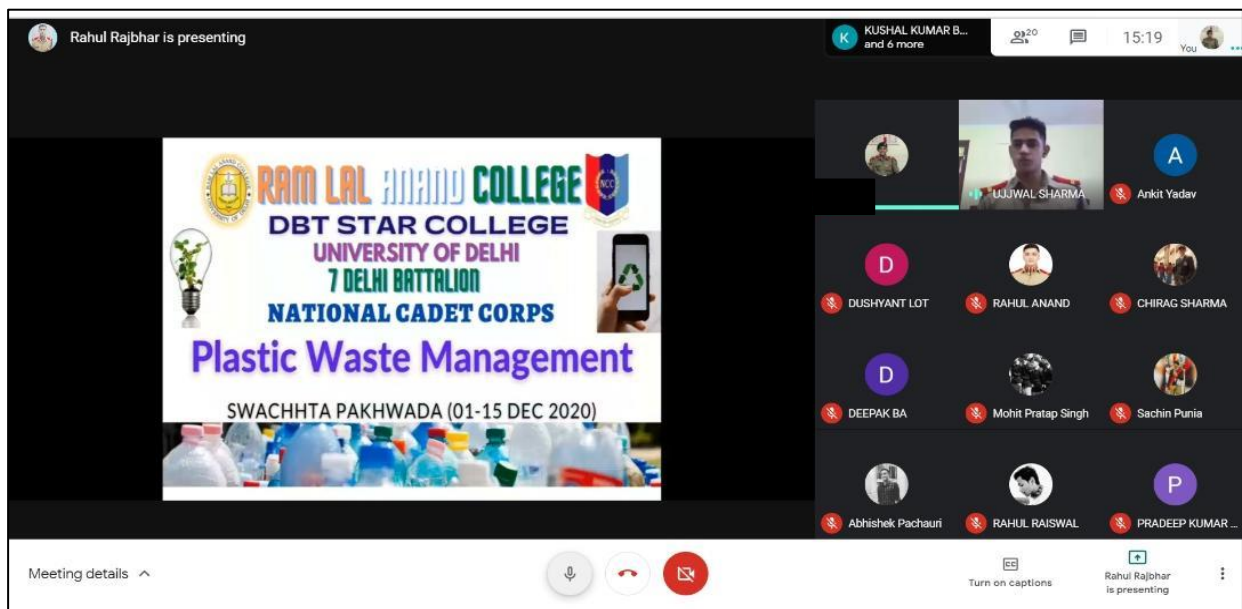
Rahul Rajbhar is presenting

K KUSHAL KUMAR B... and 6 more

20

15:19

You

RAM LAL ANAND COLLEGE
DBT STAR COLLEGE
UNIVERSITY OF DELHI
7 DELHI BATTALION
NATIONAL CADET CORPS

Plastic Waste Management

SWACHHTA PAKHWADA (01-15 DEC 2020)

UJJWAL SHARMA

A
Ankit Yadav

D
DUSHYANT LOT

RAHUL ANAND

CHIRAG SHARMA

D
DEEPAK BA

Mohit Pratap Singh

Sachin Punia

Abhishek Pachauri

RAHUL RAISWAL

P
PRADEEP KUMAR ...

Meeting details

Turn on captions

Rahul Rajbhar is presenting